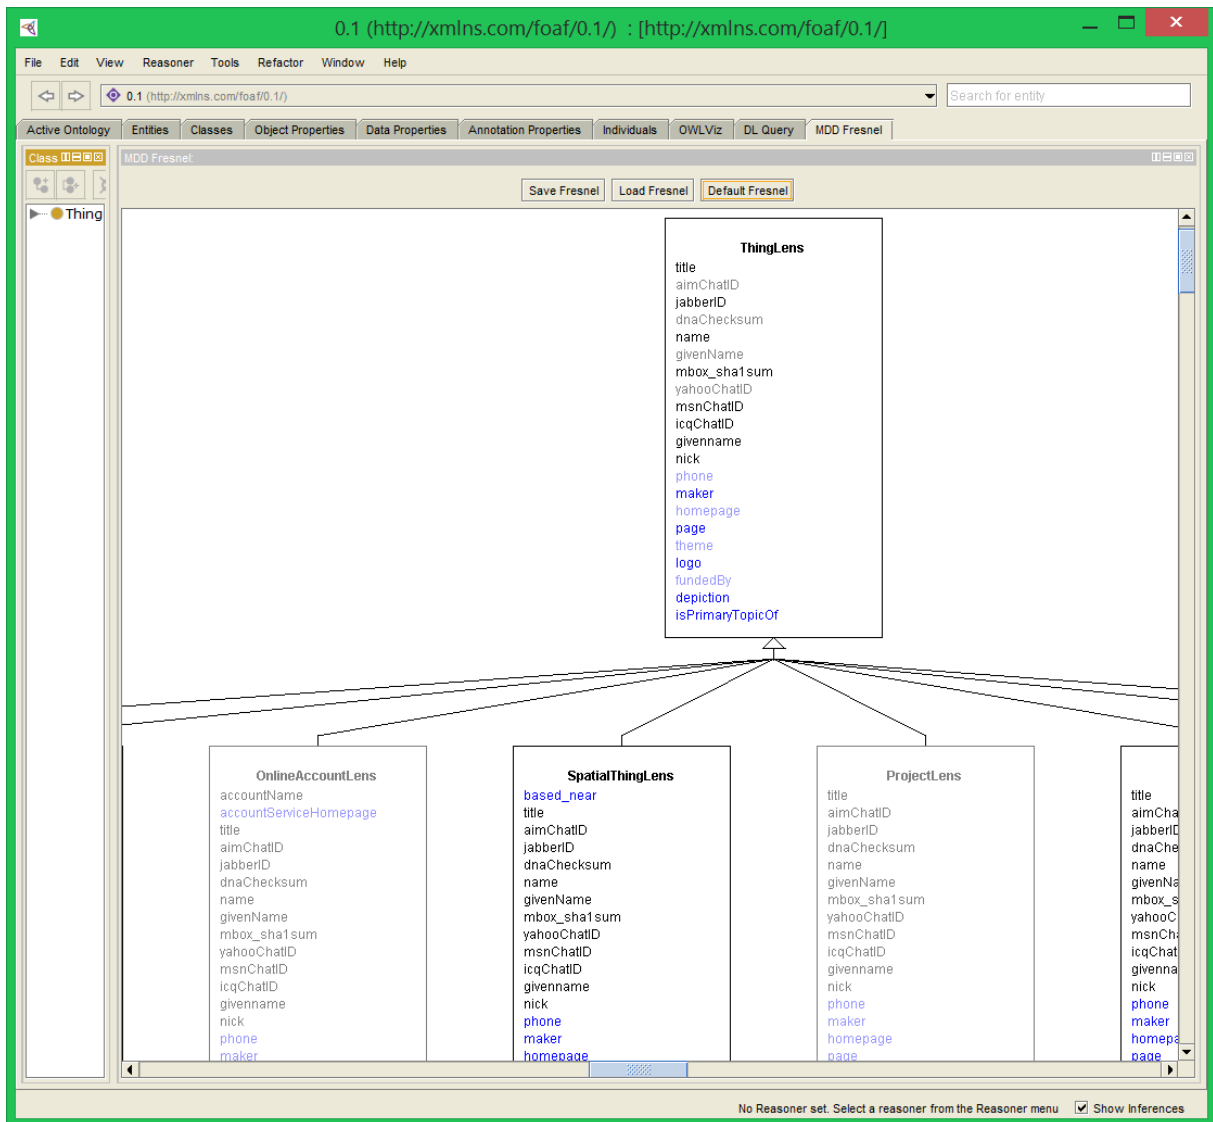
0.1 (http://xmlns.com/foaf/0.1/) : [http://xmlns.com/foaf/0.1/]

File Edit View Reasoner Tools Refactor Window Help

0.1 (http://xmlns.com/foaf/0.1/)

Search for entity

Active Ontology | Entities | Classes | Object Properties | Data Properties | Annotation Properties | Individuals | OWLViz | DL Query | MDD Fresnel

Class

Thing

MDD Fresnel:

Save Fresnel | Load Fresnel | Default Fresnel

ThingLens
title
aimChatID
jabberID
dnaChecksum
name
givenName
mbox_sha1sum
yahooChatID
msnChatID
icqChatID
givenname
nick
phone
maker
homepage
page
theme
logo
fundedBy
depiction
isPrimaryTopicOf

OnlineAccountLens
accountName
accountServiceHomepage
title
aimChatID
jabberID
dnaChecksum
name
givenName
mbox_sha1sum
yahooChatID
msnChatID
icqChatID
givenname
nick
phone
maker

SpatialThingLens
based_near
title
aimChatID
jabberID
dnaChecksum
name
givenName
mbox_sha1sum
yahooChatID
msnChatID
icqChatID
givenname
nick
phone
maker
homepage

ProjectLens
title
aimChatID
jabberID
dnaChecksum
name
givenName
mbox_sha1sum
yahooChatID
msnChatID
icqChatID
givenname
nick
phone
maker
homepage
page

title
aimCha
jabberI
dnaChe
name
givenNa
mbox_s
yahooC
msnCh
icqChat
givenna
nick
phone
maker
homepa
page

No Reasoner set. Select a reasoner from the Reasoner menu
Show Inferences